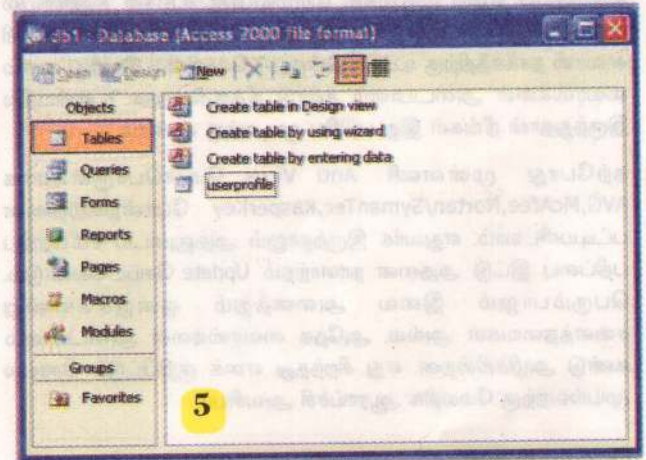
db1 : Database (Access 2000 file format)

Open Design New

Objects
Tables
Queries
Forms
Reports
Pages
Macros
Modules
Groups
Favorites

Create table in Design view
Create table by using wizard
Create table by entering data
userprofile

5